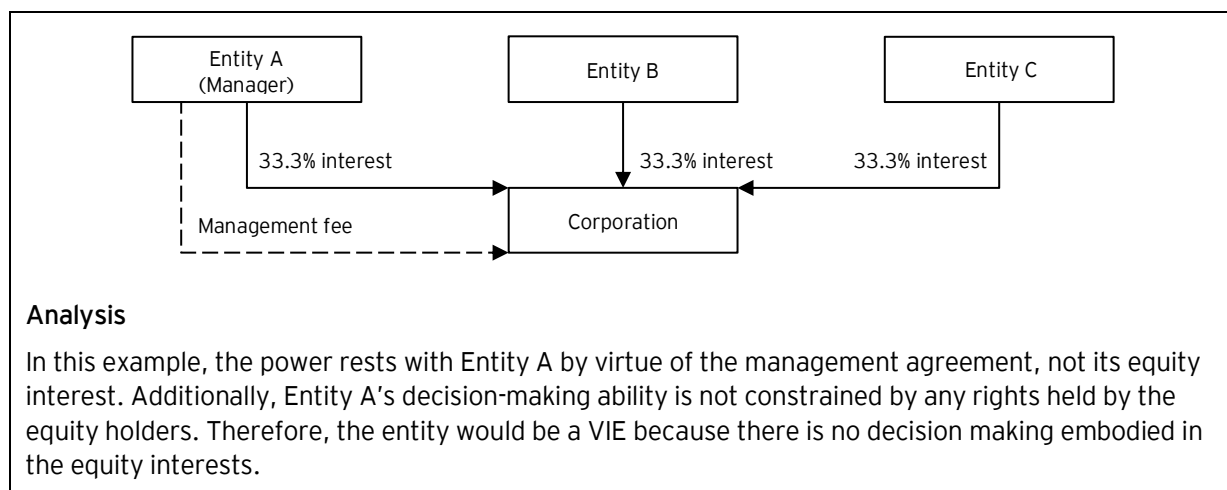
Entity A
(Manager)

Entity B

Entity C

33.3% interest

33.3% interest

33.3% interest

Management fee

Corporation

Analysis

In this example, the power rests with Entity A by virtue of the management agreement, not its equity interest. Additionally, Entity A's decision-making ability is not constrained by any rights held by the equity holders. Therefore, the entity would be a VIE because there is no decision making embodied in the equity interests.